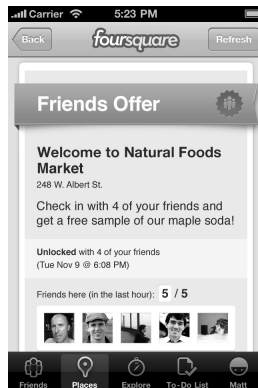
Carrier 5:23 PM

Back foursquare Refresh

Friends Offer

Welcome to Natural Foods Market
248 W. Albert St.

Check in with 4 of your friends and get a free sample of our maple soda!

Unlocked with 4 of your friends (Tue Nov 9 @ 6:08 PM)

Friends here (in the last hour): 5 / 5

Friends Places Explore To-Do List Matt